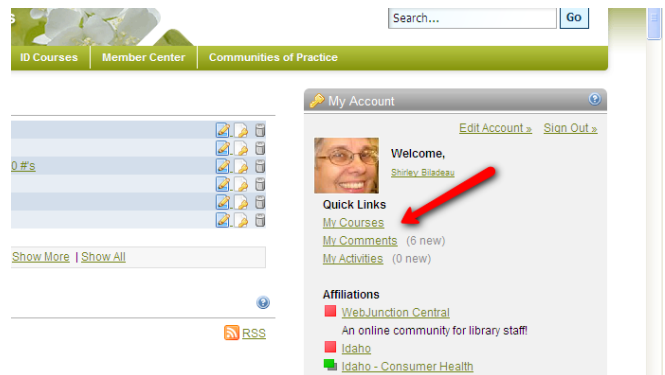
Search...
Go

ID Courses | Member Center | Communities of Practice

0 #'s

Show More | Show All

RSS

My Account

Edit Account » Sign Out »

Welcome,
Shirley Biladeau

Quick Links
My Courses
My Comments (6 new)
My Activities (0 new)

Affiliations
WebJunction Central
An online community for library staff!
Idaho
Idaho - Consumer Health